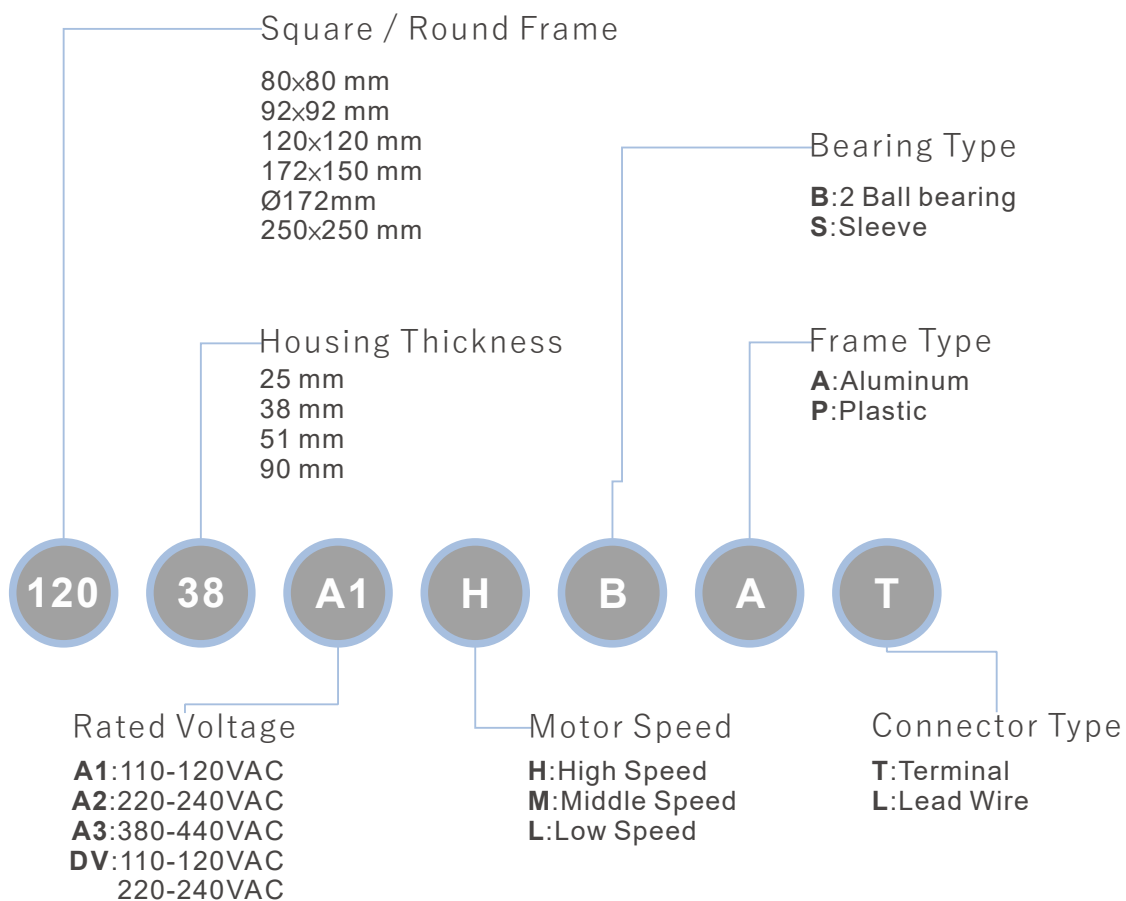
Square / Round Frame

80x80 mm
92x92 mm
120x120 mm
172x150 mm
Ø172mm
250x250 mm

Bearing Type

**B**:2 Ball bearing
**S**:Sleeve

Housing Thickness

25 mm
38 mm
51 mm
90 mm

Frame Type

**A**:Aluminum
**P**:Plastic

120 38 A1 H B A T

Rated Voltage

**A1**:110-120VAC
**A2**:220-240VAC
**A3**:380-440VAC
**DV**:110-120VAC
220-240VAC

Motor Speed

**H**:High Speed
**M**:Middle Speed
**L**:Low Speed

Connector Type

**T**:Terminal
**L**:Lead Wire